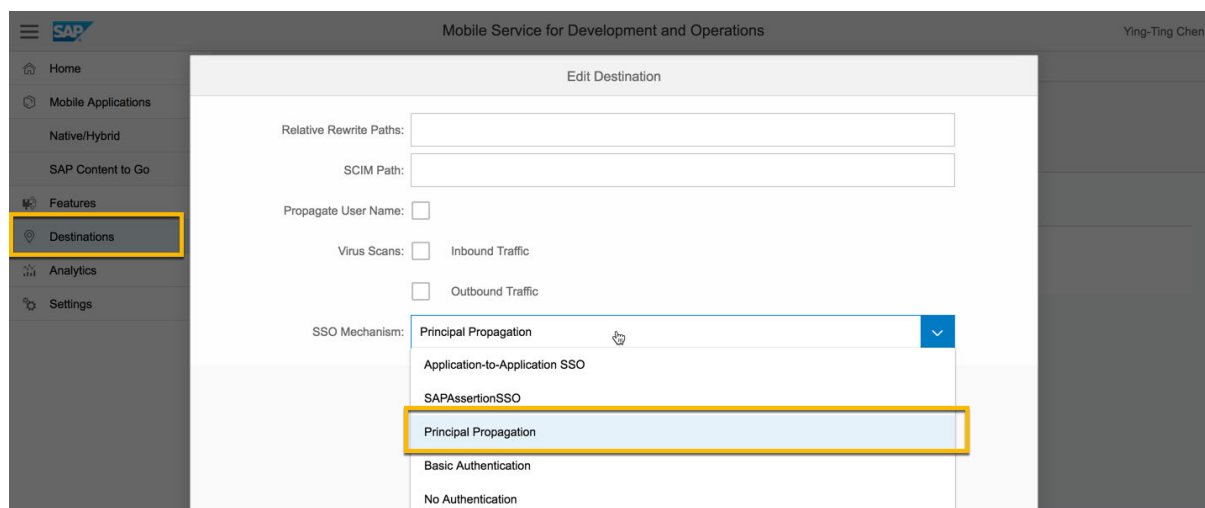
SAP

Mobile Service for Development and Operations

Ying-Ting Chen

Home

Mobile Applications

Native/Hybrid

SAP Content to Go

Features

Destinations

Analytics

Settings

Edit Destination

Relative Rewrite Paths:

SCIM Path:

Propagate User Name:

Virus Scans:

Inbound Traffic

Outbound Traffic

SSO Mechanism:

Principal Propagation

Application-to-Application SSO

SAPAssertionSSO

Principal Propagation

Basic Authentication

No Authentication